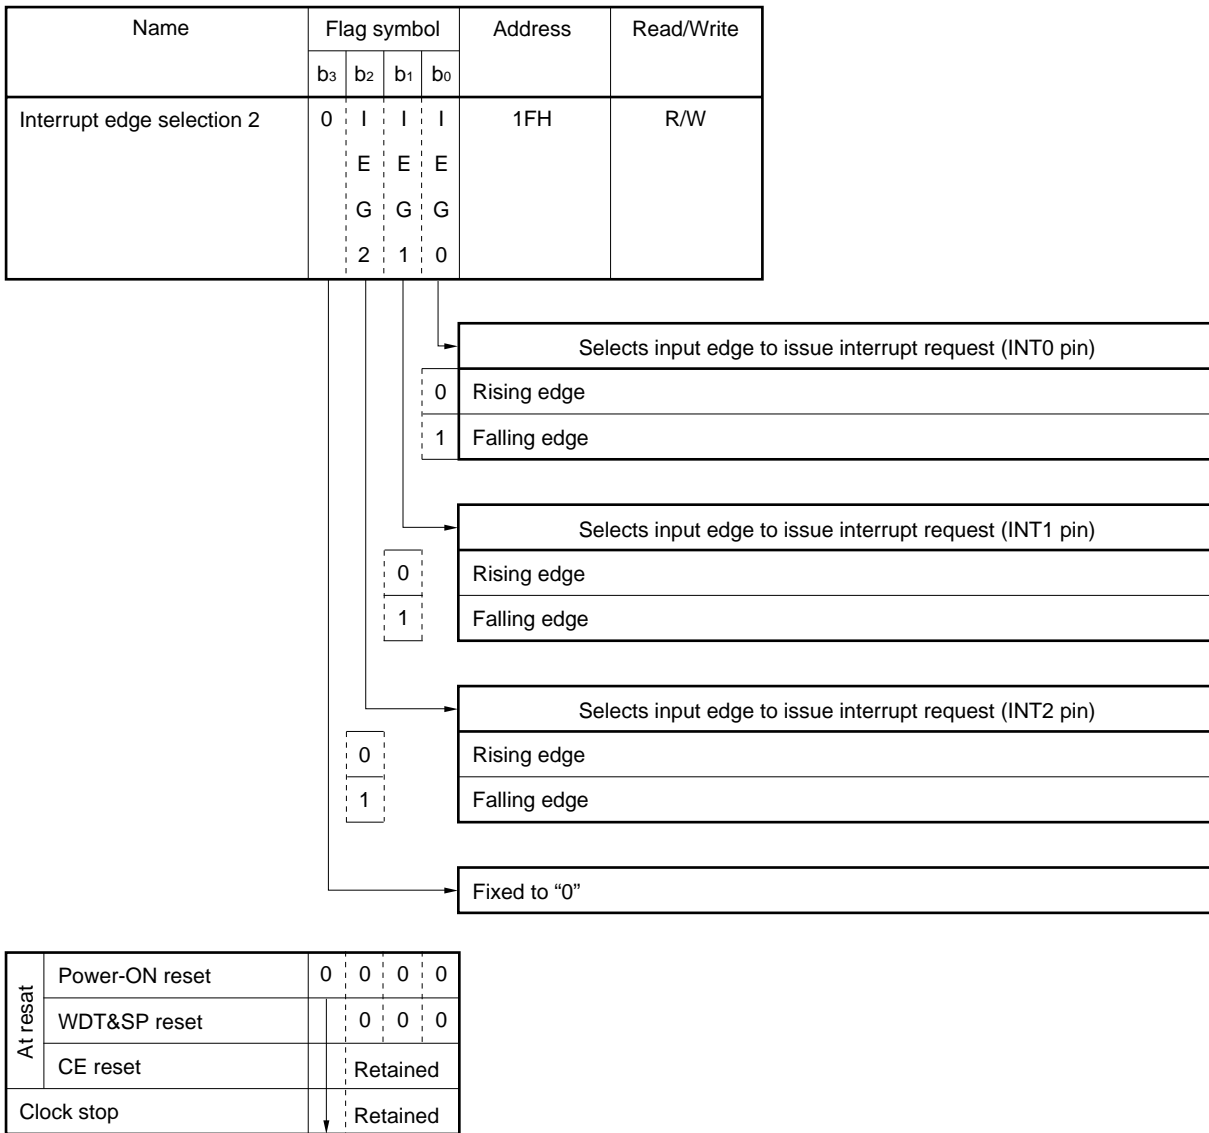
| Name | Flag symbol | | | | Address | Read/Write |
|---|---|---|---|---|---|---|
| | $b_3$ | $b_2$ | $b_1$ | $b_0$ | | |
| Interrupt edge selection 2 | 0 | IEG2 | IEG1 | IEG0 | 1FH | R/W |

| | Selects input edge to issue interrupt request (INT0 pin) |
|---|---|
| 0 | Rising edge |
| 1 | Falling edge |

| | Selects input edge to issue interrupt request (INT1 pin) |
|---|---|
| 0 | Rising edge |
| 1 | Falling edge |

| | Selects input edge to issue interrupt request (INT2 pin) |
|---|---|
| 0 | Rising edge |
| 1 | Falling edge |

Fixed to "0"

| | | | | | |
|---|---|---|---|---|---|
| At resat | Power-ON reset | 0 | 0 | 0 | 0 |
| | WDT&SP reset | | 0 | 0 | 0 |
| | CE reset | | Retained | | |
| Clock stop | | | Retained | | |